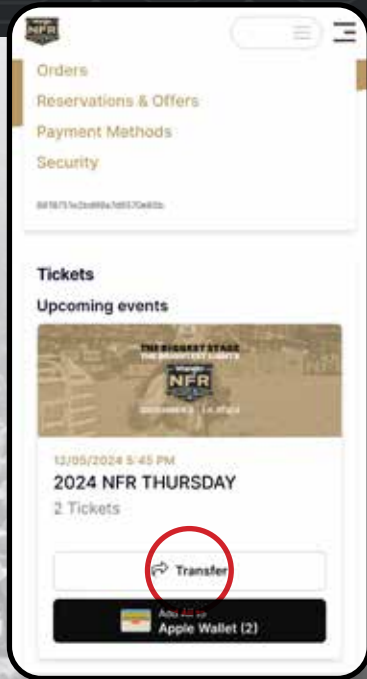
NFR

Orders
Reservations & Offers
Payment Methods
Security

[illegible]

Tickets
Upcoming events

THE BIGGEST STAGE
THE BRIGHTEST LIGHTS
NFR
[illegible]

12/05/2024 5:45 PM
2024 NFR THURSDAY
2 Tickets

Transfer

Add to
Apple Wallet (2)